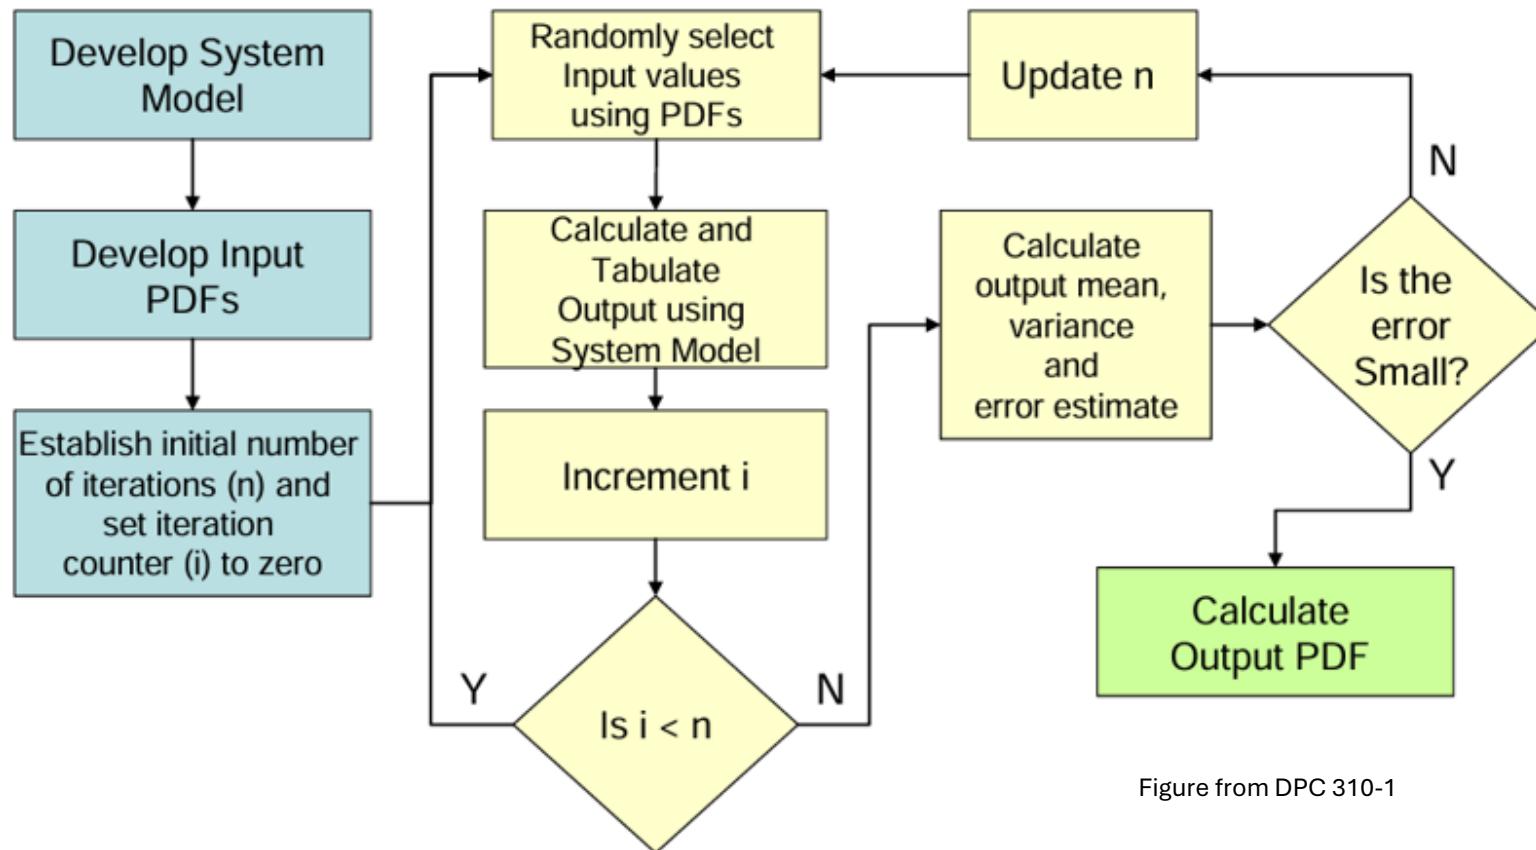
Develop System Model

Develop Input PDFs

Establish initial number of iterations (n) and set iteration counter (i) to zero

Randomly select Input values using PDFs

Calculate and Tabulate Output using System Model

Increment i

Is i < n

Y

N

Calculate output mean, variance and error estimate

Update n

N

Is the error Small?

Y

Calculate Output PDF

Figure from DPC 310-1